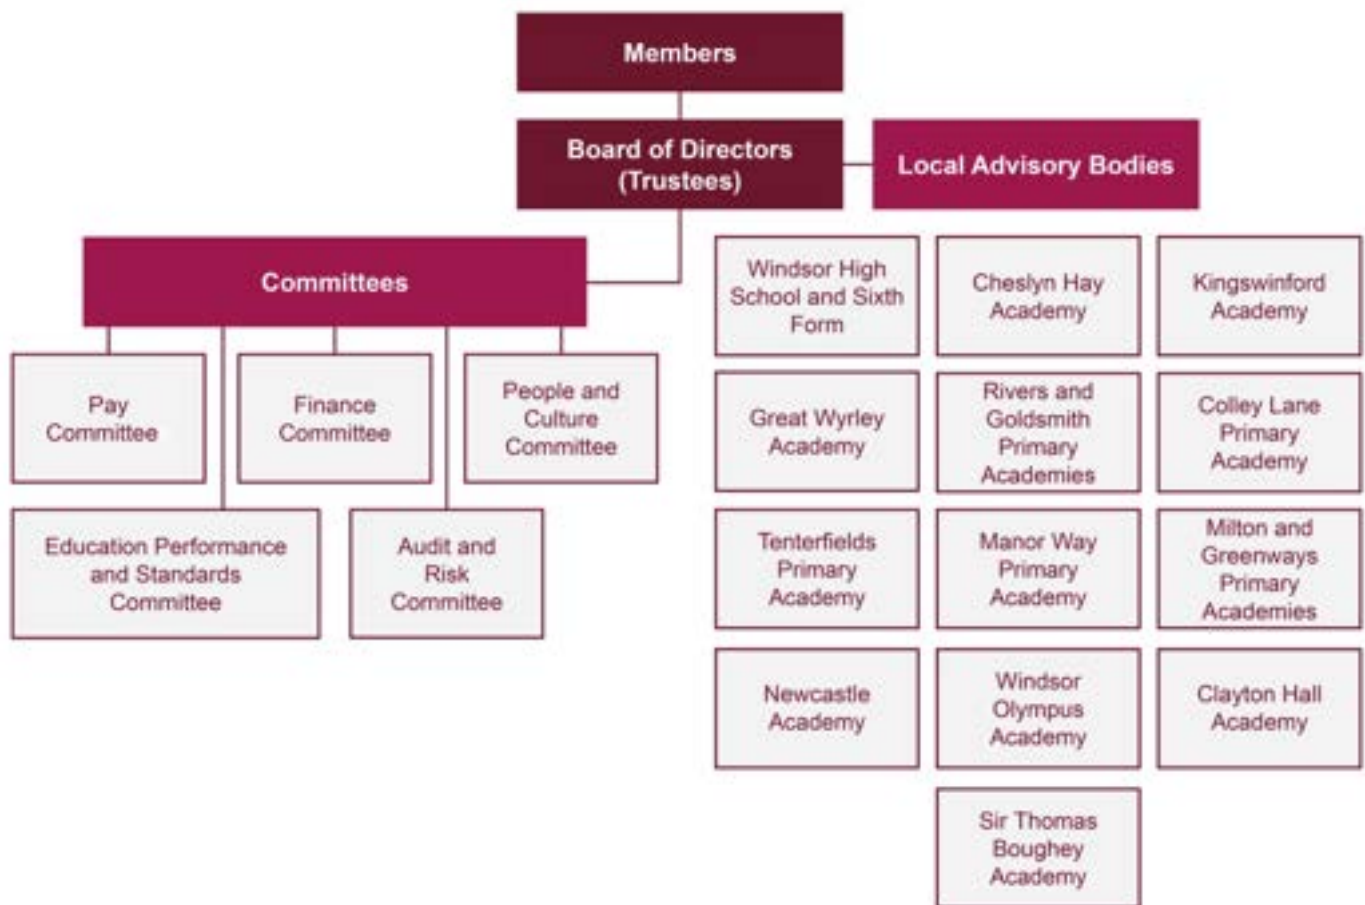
Members

Board of Directors (Trustees)

Local Advisory Bodies

Committees

Pay Committee

Finance Committee

People and Culture Committee

Education Performance and Standards Committee

Audit and Risk Committee

Windsor High School and Sixth Form

Cheslyn Hay Academy

Kingswinford Academy

Great Wyrley Academy

Rivers and Goldsmith Primary Academies

Colley Lane Primary Academy

Tenterfields Primary Academy

Manor Way Primary Academy

Milton and Greenways Primary Academies

Newcastle Academy

Windsor Olympus Academy

Clayton Hall Academy

Sir Thomas Boughey Academy